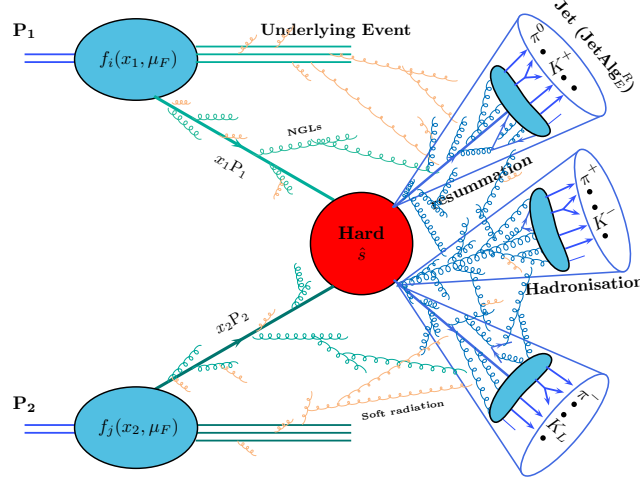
$\mathbf{P_1}$

$f_i(x_1, \mu_F)$

Underlying Event

Jet (JetAlg$_E^R$)

$\pi^0$

$K^+$

NGLs

$x_1 P_1$

Resummation

$\pi^+$

$K^-$

Hard

$\hat{s}$

Hadronisation

$x_2 P_2$

$\pi^-$

$K_L$

$\mathbf{P_2}$

$f_j(x_2, \mu_F)$

Soft radiation